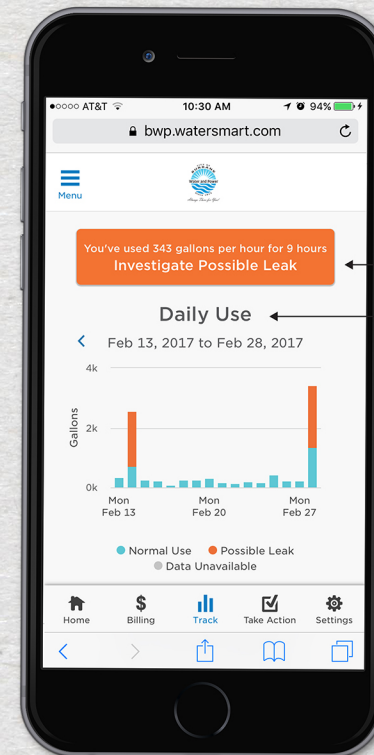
●○○○○ AT&T 10:30 AM 94%

bwp.watersmart.com

Menu

You've used 343 gallons per hour for 9 hours
Investigate Possible Leak

Daily Use

Feb 13, 2017 to Feb 28, 2017

4k
2k
0k
Gallons

Mon Feb 13
Mon Feb 20
Mon Feb 27

Normal Use
Possible Leak
Data Unavailable

Home
Billing
Track
Take Action
Settings